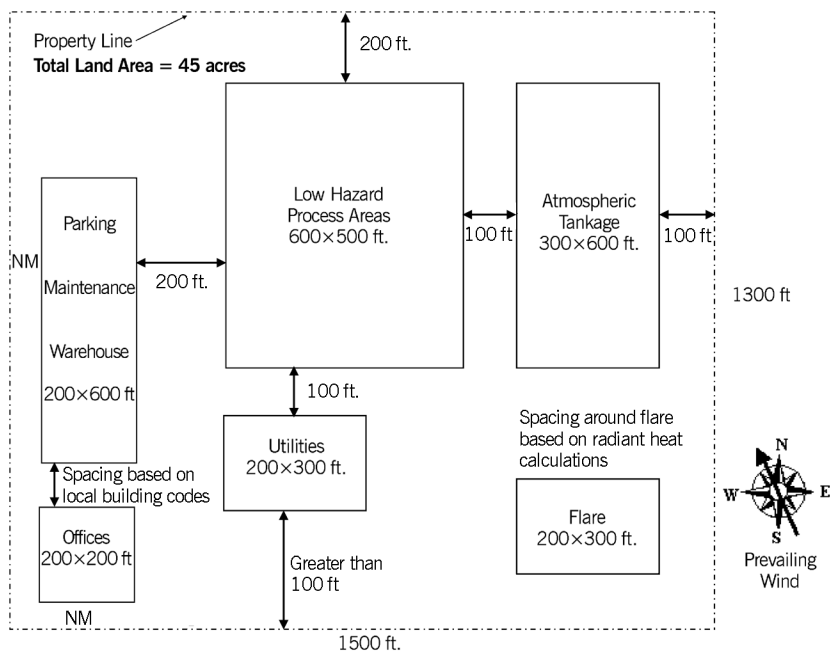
Property Line
**Total Land Area = 45 acres**

200 ft.

Parking

Maintenance

Warehouse

200×600 ft

NM

200 ft.

Low Hazard Process Areas 600×500 ft.

100 ft

Atmospheric Tankage 300×600 ft.

100 ft

1300 ft

100 ft.

Utilities 200×300 ft.

Spacing around flare based on radiant heat calculations

Spacing based on local building codes

Offices 200×200 ft

NM

Greater than 100 ft

Flare 200×300 ft.

N
W
E
S
Prevailing Wind

1500 ft.